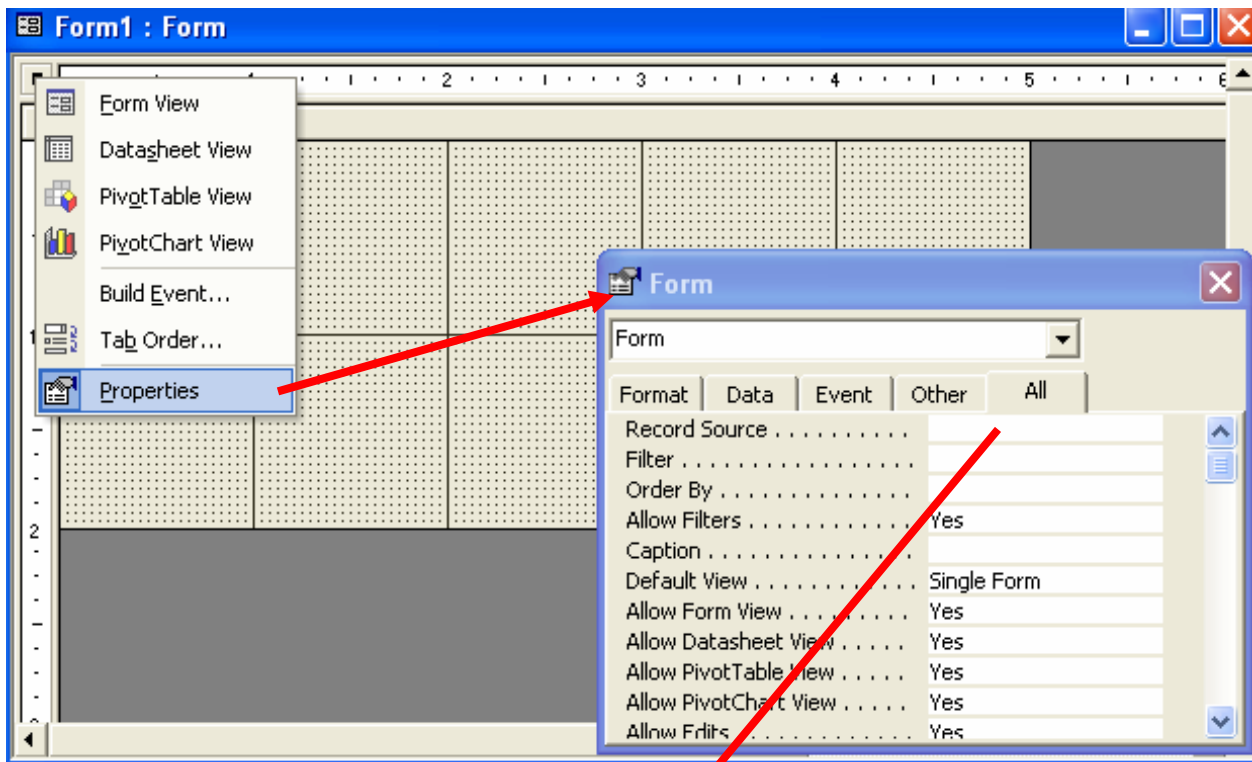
Form1 : Form

1 2 3 4 5 6

Form View
Datasheet View
PivotTable View
PivotChart View
Build Event...
Tab Order...
Properties

1
2

Form

Form

Format | Data | Event | Other | All

| | |
|---|---|
| Record Source . . . . . . . . . . | |
| Filter . . . . . . . . . . . . . . . | |
| Order By . . . . . . . . . . . . . | |
| Allow Filters . . . . . . . . . . . | Yes |
| Caption . . . . . . . . . . . . . . | |
| Default View . . . . . . . . . . . | Single Form |
| Allow Form View . . . . . . . . | Yes |
| Allow Datasheet View . . . . . | Yes |
| Allow PivotTable View . . . . . | Yes |
| Allow PivotChart View . . . . . | Yes |
| Allow Edits . . . . . . . . . . . . | Yes |